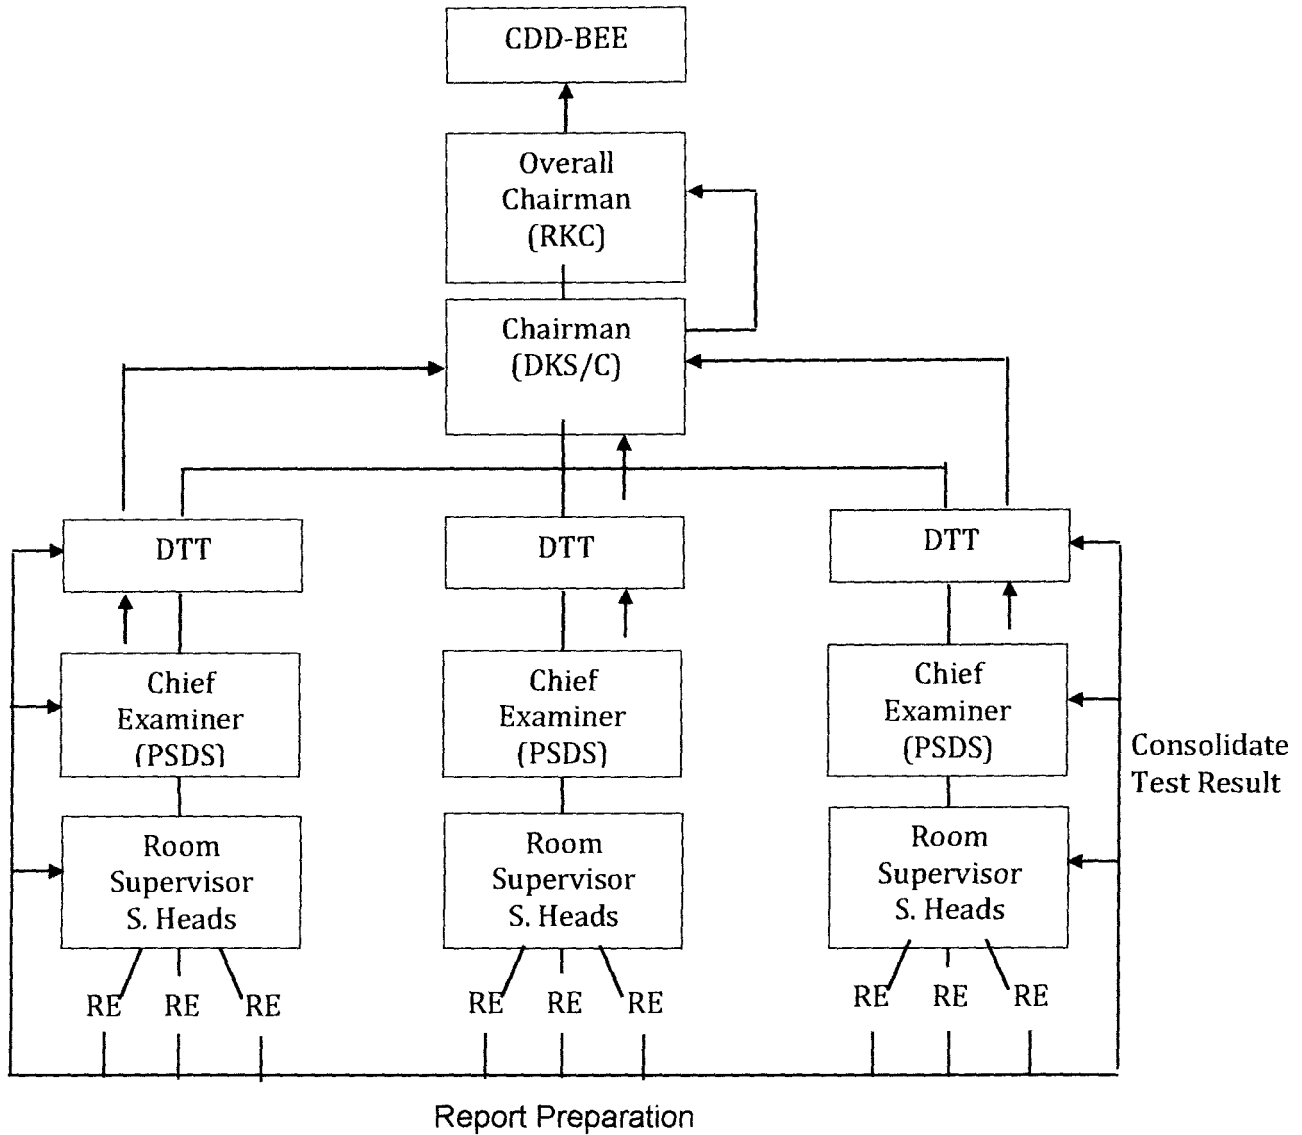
CDD-BEE

Overall Chairman (RKC)

Chairman (DKS/C)

DTT

DTT

DTT

Chief Examiner (PSDS)

Chief Examiner (PSDS)

Chief Examiner (PSDS)

Consolidate Test Result

Room Supervisor S. Heads

Room Supervisor S. Heads

Room Supervisor S. Heads

RE RE RE

RE RE RE

RE RE RE

Report Preparation